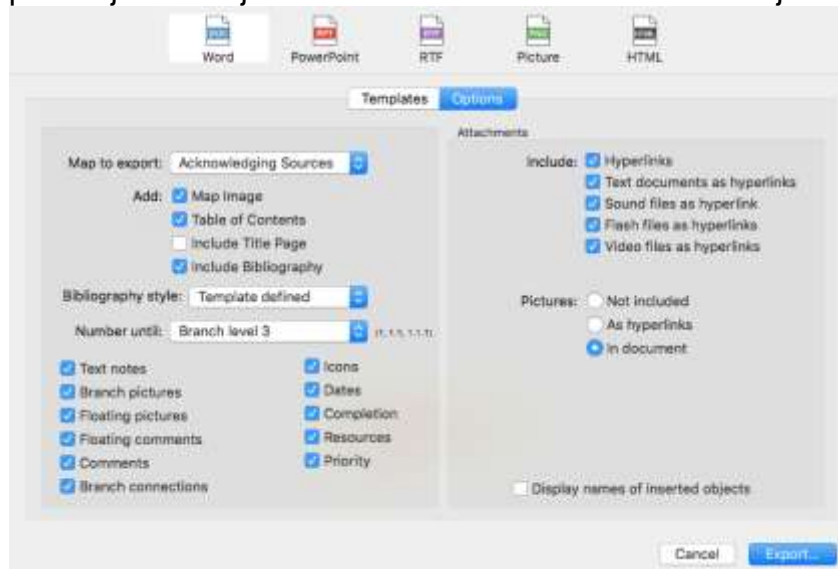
Word PowerPoint RTF Picture HTML

Templates Options

Map to export: Acknowledging Sources

Add: Map Image
Table of Contents
Include Title Page
Include Bibliography

Bibliography style: Template defined

Number until: Branch level 3 (1, 1.1, 1.1.1)

Text notes
Branch pictures
Floating pictures
Floating comments
Comments
Branch connections

Icons
Dates
Completion
Resources
Priority

Attachments

Include: Hyperlinks
Text documents as hyperlinks
Sound files as hyperlink
Flash files as hyperlinks
Video files as hyperlinks

Pictures: Not included
As hyperlinks
In document

Display names of inserted objects

Cancel Export...